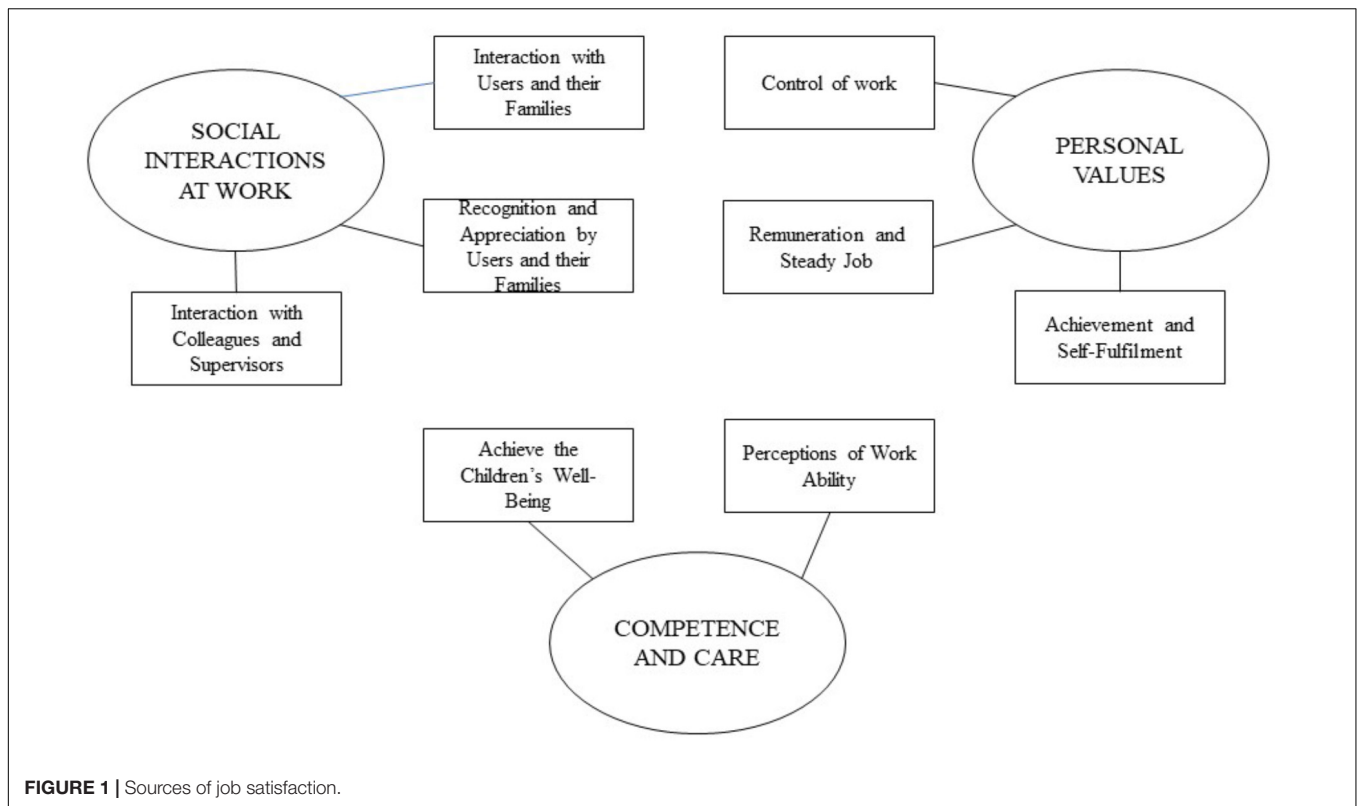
SOCIAL INTERACTIONS AT WORK

Interaction with Users and their Families

Recognition and Appreciation by Users and their Families

Interaction with Colleagues and Supervisors

Control of work

PERSONAL VALUES

Remuneration and Steady Job

Achievement and Self-Fulfilment

Achieve the Children's Well-Being

Perceptions of Work Ability

COMPETENCE AND CARE

FIGURE 1 | Sources of job satisfaction.